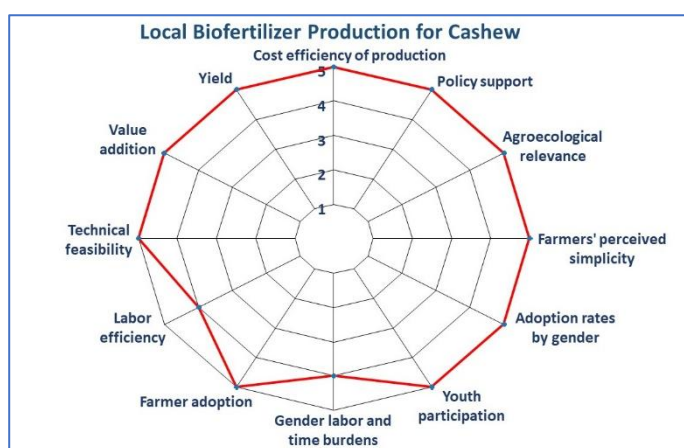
Local Biofertilizer Production for Cashew

Cost efficiency of production

5
4
3
2
1

Policy support

Agroecological relevance

Farmers' perceived simplicity

Adoption rates by gender

Youth participation

Gender labor and time burdens

Farmer adoption

Labor efficiency

Technical feasibility

Value addition

Yield